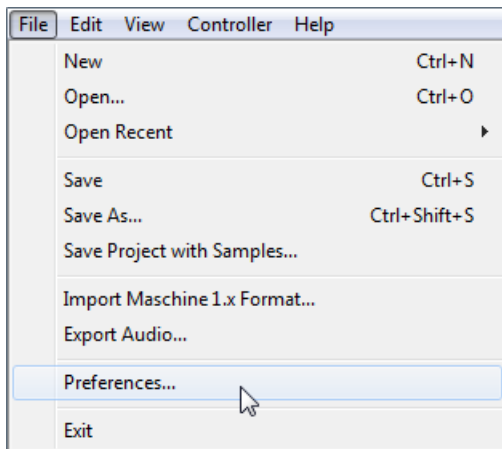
File Edit View Controller Help

New Ctrl+N
Open... Ctrl+O
Open Recent

Save Ctrl+S
Save As... Ctrl+Shift+S
Save Project with Samples...

Import Maschine 1.x Format...
Export Audio...

Preferences...

Exit